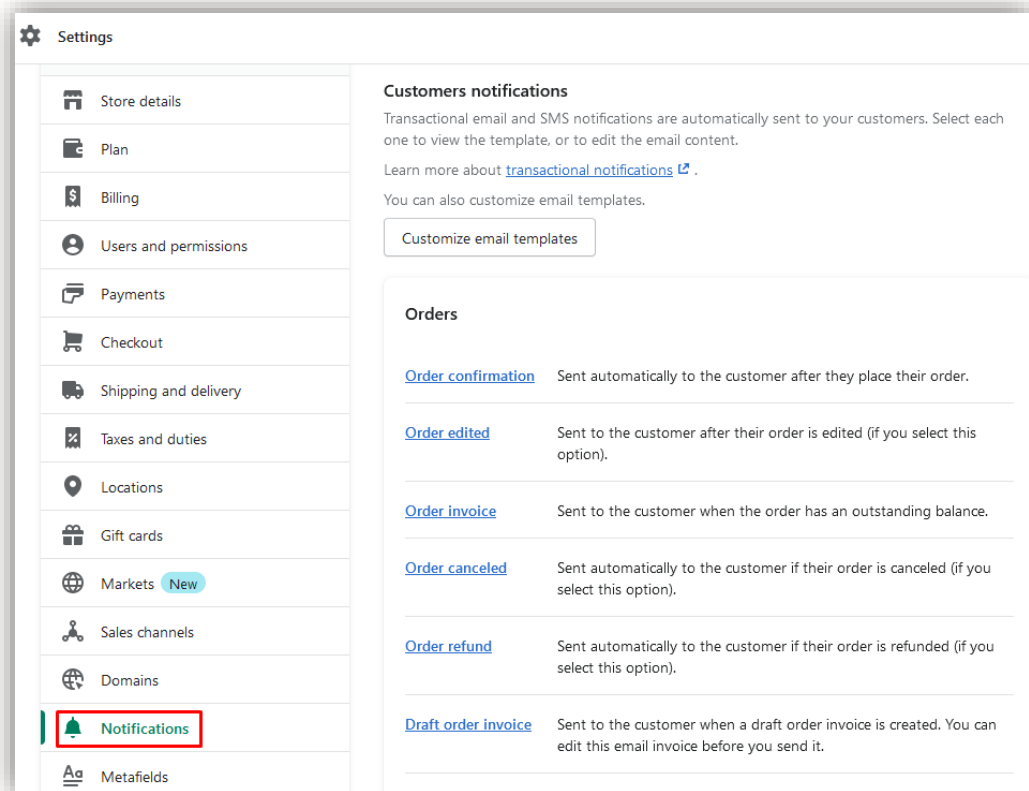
Settings

Store details
Plan
Billing
Users and permissions
Payments
Checkout
Shipping and delivery
Taxes and duties
Locations
Gift cards
Markets New
Sales channels
Domains
Notifications
Metafields

Customers notifications

Transactional email and SMS notifications are automatically sent to your customers. Select each one to view the template, or to edit the email content.

Learn more about transactional notifications .

You can also customize email templates.

Customize email templates

Orders

| | |
|---|---|
| Order confirmation | Sent automatically to the customer after they place their order. |
| Order edited | Sent to the customer after their order is edited (if you select this option). |
| Order invoice | Sent to the customer when the order has an outstanding balance. |
| Order canceled | Sent automatically to the customer if their order is canceled (if you select this option). |
| Order refund | Sent automatically to the customer if their order is refunded (if you select this option). |
| Draft order invoice | Sent to the customer when a draft order invoice is created. You can edit this email invoice before you send it. |